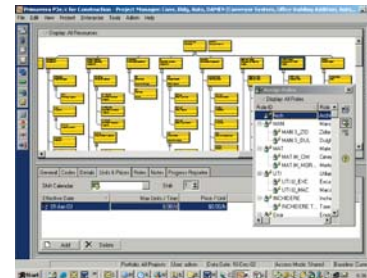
Primavera P3e/c for Construction - Project Manager Corp, Bldg, Auto, SAP6R (Conveyor System, Office Building Addition, Auto)
File Edit View Project Enterprise Tools Admin Help
Display: All Resources
General Codes Details Units & Prices Roles Notes Progress Reporter
Shift Calendar
Effective Date
Max Units / Time
Price / Unit
01-Jan-03
$0.00/h
Add Delete
Assign Roles
Display: All Roles
Role ID
Role
Auto
MAN
MAN1_ZO
MAN1_DU
MAT
MAT.W_OM
MAT.W_MOB
UTI
UTI.U_EVE
UTI.U_MAC
INCHIERE
INCHIERE.T
Eno
Start
Portfolio: All Projects User: admin Data Date: 10-Dec-02 Access Mode: Shared Baseline: Cur